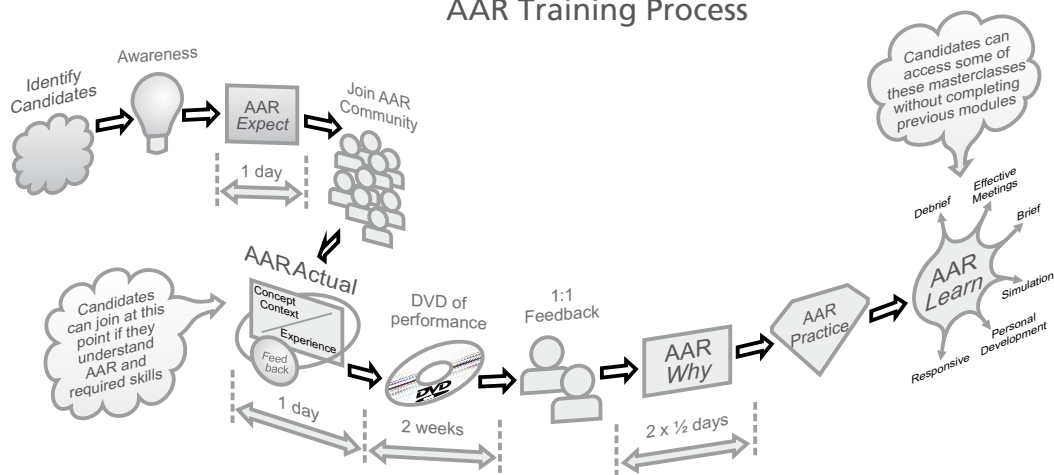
AAR Training Process

Identify Candidates

Awareness

AAR Expect

1 day

Join AAR Community

Candidates can access some of these masterclasses without completing previous modules

Debrief

Effective Meetings

Brief

AAR Learn

Simulation

Personal Development

Responsive

AAR Actual

Concept

Context

Experience

Feed back

Candidates can join at this point if they understand AAR and required skills

DVD of performance

DVD

1:1 Feedback

AAR Why

AAR Practice

1 day

2 weeks

2 x ½ days